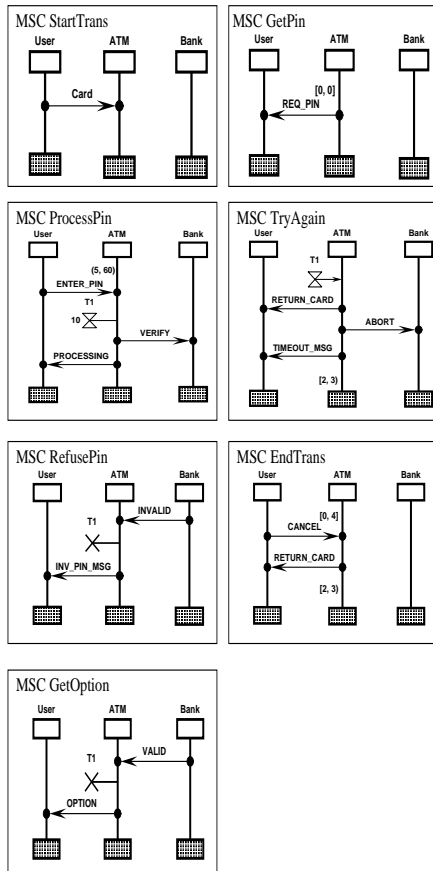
MSC StartTrans
User
ATM
Bank
Card

MSC GetPin
User
ATM
Bank
[0, 0]
REQ_PIN

MSC ProcessPin
User
ATM
Bank
(5, 60)
ENTER_PIN
T1
10
VERIFY
PROCESSING

MSC TryAgain
User
ATM
Bank
T1
RETURN_CARD
ABORT
TIMEOUT_MSG
[2, 3)

MSC RefusePin
User
ATM
Bank
INVALID
T1
INV_PIN_MSG

MSC EndTrans
User
ATM
Bank
[0, 4]
CANCEL
RETURN_CARD
[2, 3)

MSC GetOption
User
ATM
Bank
VALID
T1
OPTION